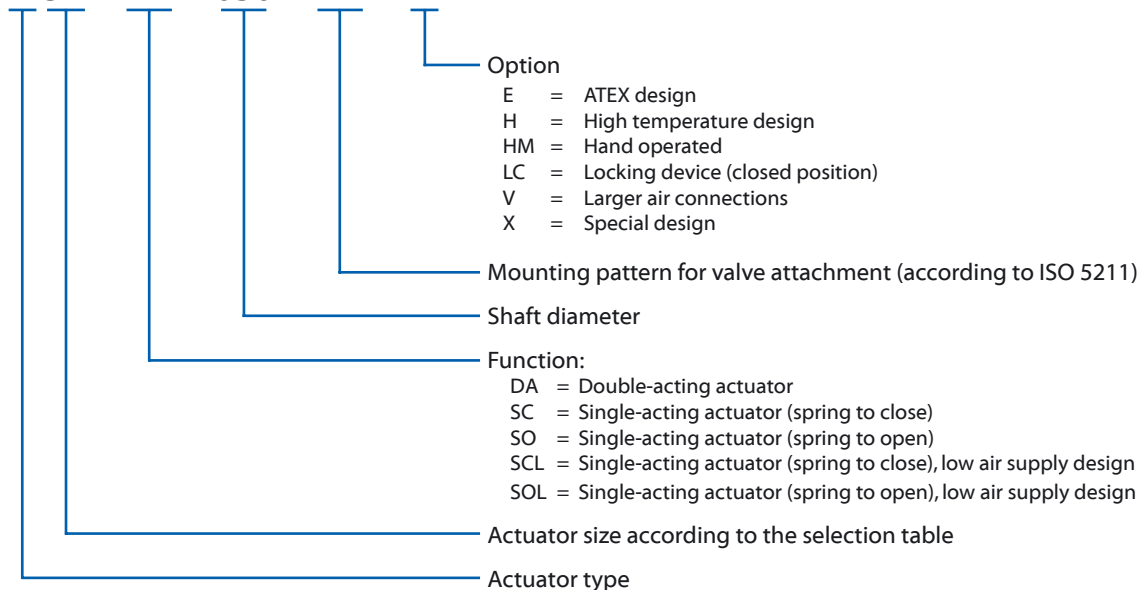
Option
E = ATEX design
H = High temperature design
HM = Hand operated
LC = Locking device (closed position)
V = Larger air connections
X = Special design

Mounting pattern for valve attachment (according to ISO 5211)

Shaft diameter

Function:
DA = Double-acting actuator
SC = Single-acting actuator (spring to close)
SO = Single-acting actuator (spring to open)
SCL = Single-acting actuator (spring to close), low air supply design
SOL = Single-acting actuator (spring to open), low air supply design

Actuator size according to the selection table

Actuator type